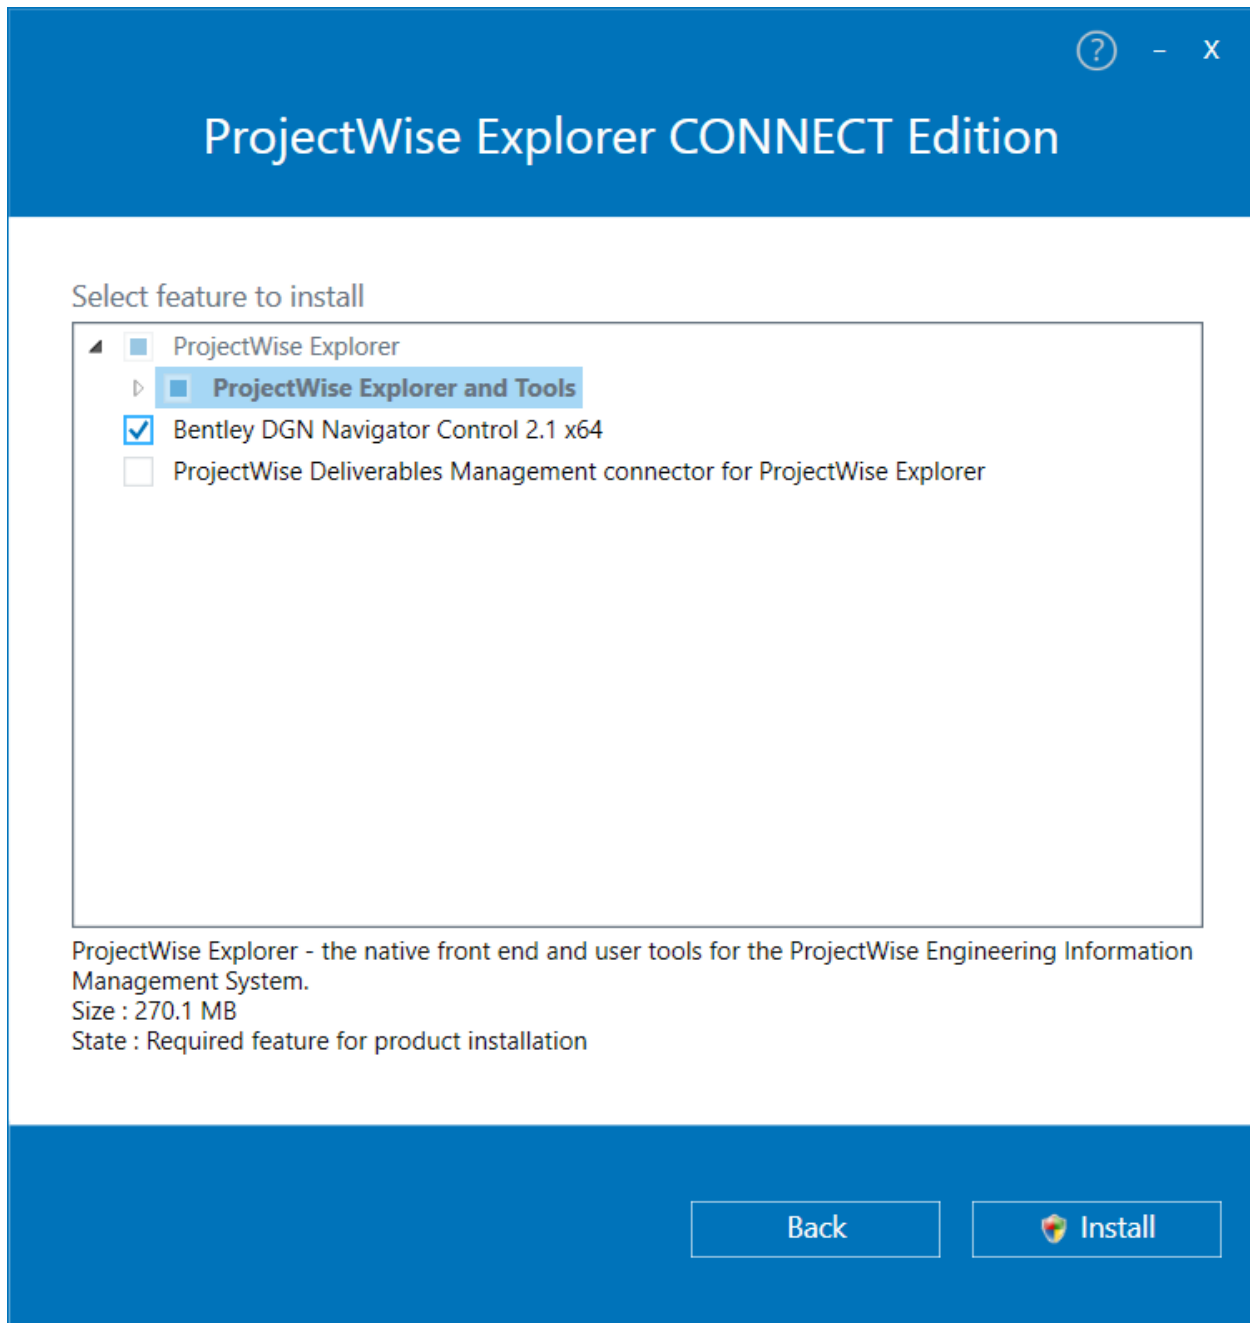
? - X

ProjectWise Explorer CONNECT Edition

Select feature to install

ProjectWise Explorer
ProjectWise Explorer and Tools
Bentley DGN Navigator Control 2.1 x64
ProjectWise Deliverables Management connector for ProjectWise Explorer

ProjectWise Explorer - the native front end and user tools for the ProjectWise Engineering Information Management System.
Size : 270.1 MB
State : Required feature for product installation

Back
Install